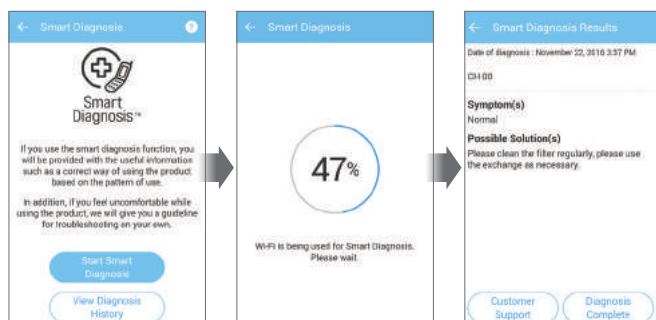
Smart Diagnosis

?

Smart Diagnosis™

If you use the smart diagnosis function, you will be provided with the useful information such as a correct way of using the product based on the pattern of use.

In addition, if you feel uncomfortable while using the product, we will give you a guideline for troubleshooting on your own.

Start Smart Diagnosis

View Diagnosis History

Smart Diagnosis

47%

Wi-Fi is being used for Smart Diagnosis. Please wait.

Smart Diagnosis Results

Date of diagnosis : November 22, 2016 3:57 PM

CH 00

Symptom(s)

Normal

Possible Solution(s)

Please clean the filter regularly, please use the exchange as necessary.

Customer Support

Diagnosis Complete